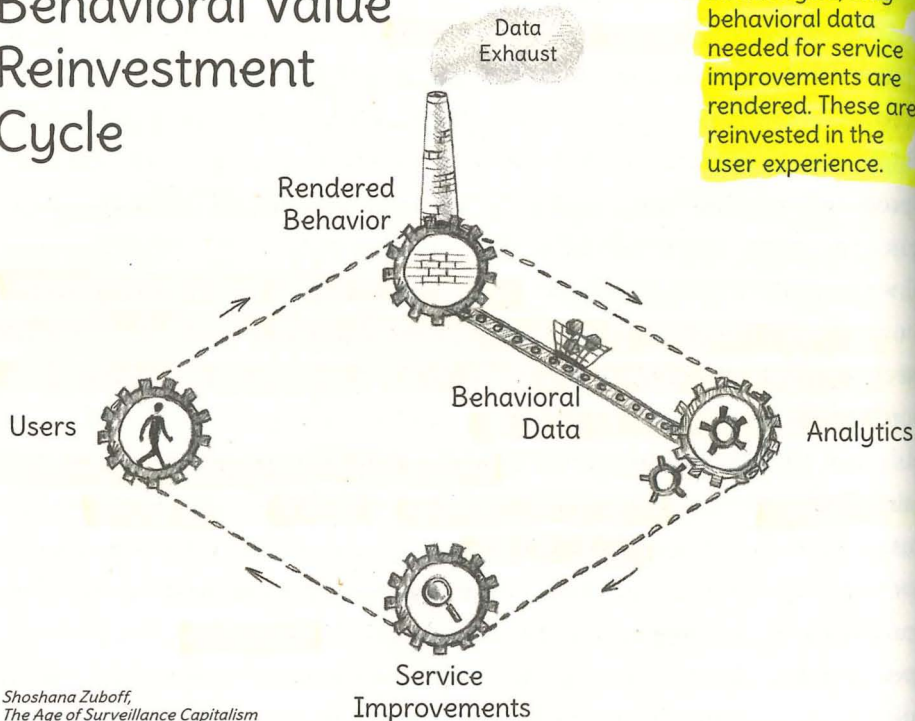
Behavioral Value Reinvestment Cycle

Data Exhaust

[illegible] behavioral data needed for service improvements are rendered. These are reinvested in the user experience.

Rendered Behavior

Users

Behavioral Data

Analytics

Service Improvements

Shoshana Zuboff, The Age of Surveillance Capitalism